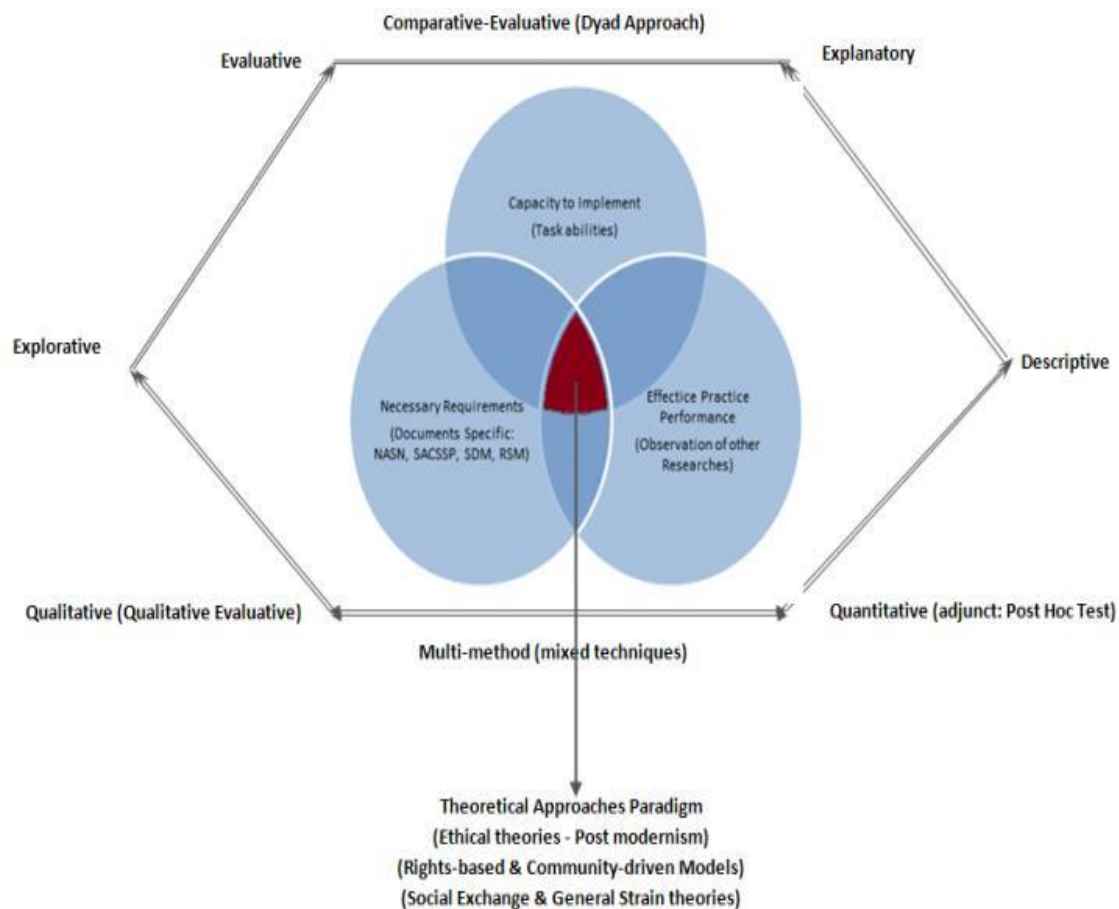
Comparative-Evaluative (Dyad Approach)

Evaluative

Explanatory

Capacity to Implement

(Task abilities)

Explorative

Descriptive

Necessary Requirements

(Documents Specific: NASN, SACSSP, SDM, RSM)

Effectice Practice Performance

(Observation of other Researches)

Qualitative (Qualitative Evaluative)

Quantitative (adjunct: Post Hoc Test)

Multi-method (mixed techniques)

Theoretical Approaches Paradigm
(Ethical theories - Post modernism)
(Rights-based & Community-driven Models)
(Social Exchange & General Strain theories)